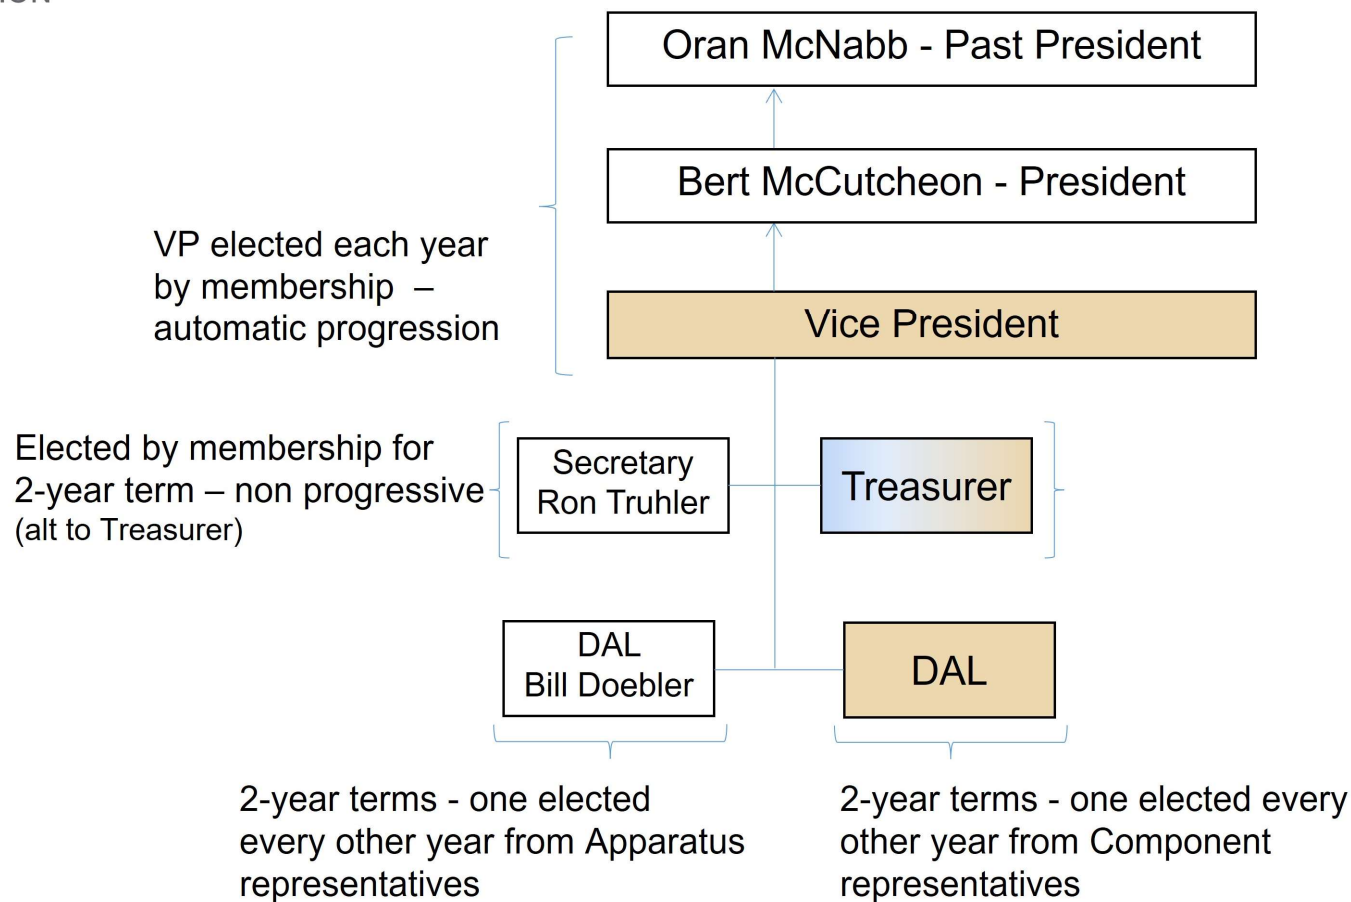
Oran McNabb - Past President

Bert McCutcheon - President

VP elected each year by membership – automatic progression

Vice President

Elected by membership for 2-year term – non progressive (alt to Treasurer)

Secretary
Ron Truhler

Treasurer

DAL
Bill Doebler

DAL

2-year terms - one elected every other year from Apparatus representatives

2-year terms - one elected every other year from Component representatives